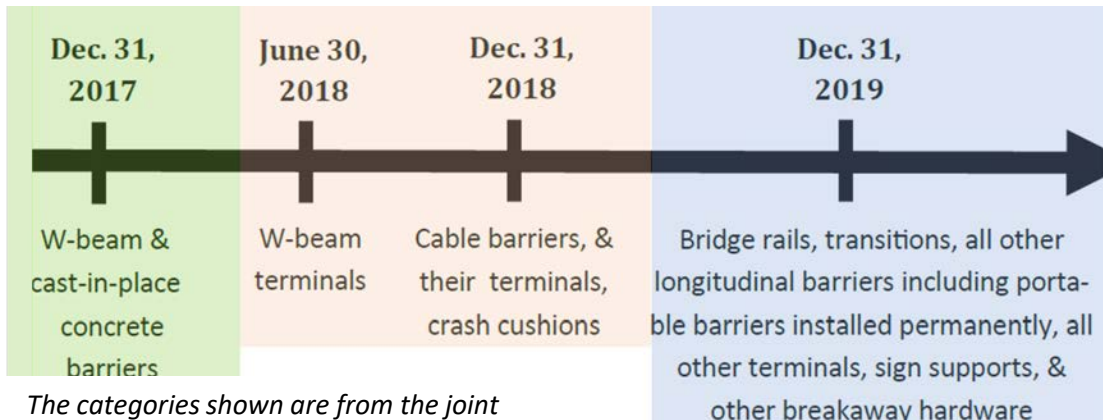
Dec. 31, 2017

June 30, 2018

Dec. 31, 2018

Dec. 31, 2019

W-beam & cast-in-place concrete barriers

W-beam terminals

Cable barriers, & their terminals, crash cushions

Bridge rails, transitions, all other longitudinal barriers including portable barriers installed permanently, all other terminals, sign supports, & other breakaway hardware

*The categories shown are from the joint*